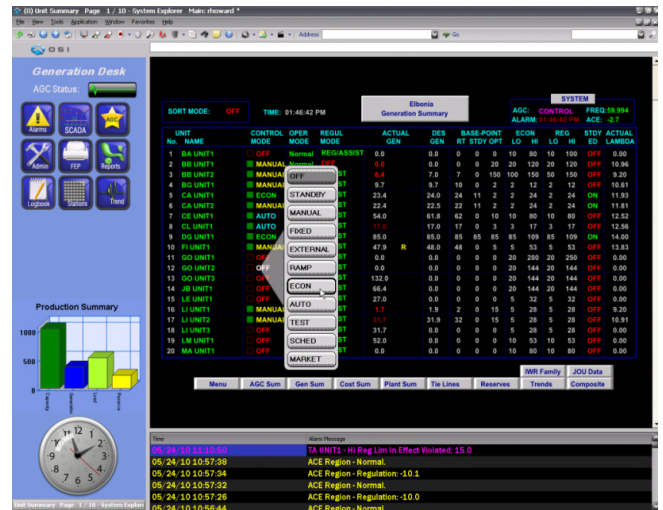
(0) Unit Summary Page 1 / 10 - System Explorer Main: rhoward *

File View Tools Application Window Favorites Help

Address Go

OSI

Generation Desk

AGC Status:

Alarms SCADA AGC

Admin FEP Reports

Logbook Stations Trend

Production Summary

1000

500

0

Capacity Generation Load Reserve

SORT MODE: OFF TIME: 01:46:42 PM

Elbonia
Generation Summary

SYSTEM

AGC: CONTROL FREQ: 59.994
ALARM: 01:46:42 PM ACE: -2.7

| UNIT No. | NAME | CONTROL MODE | OPER MODE | REGUL MODE | ACTUAL GEN | DES GEN | BASE-POINT RT | STDY | OPT | ECON LO | ECON HI | REG LO | REG HI | STDY ED | ACTUAL LAMBDA |
|---|---|---|---|---|---|---|---|---|---|---|---|---|---|---|---|
| 1 | BA UNIT1 | OFF | Normal | REG/ASSIST | 0.0 | 0.0 | 0 | 0 | 0 | 10 | 80 | 10 | 100 | OFF | 0.00 |
| 2 | BB UNIT1 | MANUAL | Normal | OFF | 0.0 | 0.0 | 0 | 20 | 20 | 120 | 20 | 120 | 20 | OFF | 10.96 |
| 3 | BB UNIT2 | MANUAL | | ST | 6.4 | 7.0 | 7 | 0 | 150 | 100 | 150 | 50 | 150 | OFF | 9.20 |
| 4 | BG UNIT1 | MANUAL | | ST | 9.7 | 9.7 | 10 | 0 | 2 | 2 | 12 | 2 | 12 | OFF | 10.61 |
| 5 | CA UNIT1 | ECON | | ST | 23.4 | 24.0 | 24 | 11 | 2 | 24 | 2 | 24 | ON | 11.93 |
| 6 | CA UNIT2 | MANUAL | | ST | 22.4 | 22.5 | 22 | 11 | 2 | 2 | 24 | 2 | 24 | ON | 11.81 |
| 7 | CE UNIT1 | AUTO | | ST | 54.0 | 61.8 | 62 | 0 | 10 | 10 | 80 | 10 | 80 | OFF | 12.52 |
| 8 | CL UNIT1 | AUTO | | ST | 17.0 | 17.0 | 17 | 0 | 3 | 3 | 17 | 3 | 17 | OFF | 12.56 |
| 9 | DG UNIT1 | ECON | | ST | 85.0 | 85.0 | 85 | 85 | 85 | 109 | 85 | 109 | ON | 14.00 |
| 10 | FI UNIT1 | MANUAL | | ST | 47.9 R | 48.0 | 48 | 0 | 5 | 5 | 53 | 5 | 53 | OFF | 13.83 |
| 11 | GO UNIT1 | OFF | | ST | 0.0 | 0.0 | 0 | 0 | 0 | 20 | 200 | 20 | 250 | OFF | 0.00 |
| 12 | GO UNIT2 | OFF | | ST | 0.0 | 0.0 | 0 | 0 | 0 | 20 | 144 | 20 | 144 | OFF | 0.00 |
| 13 | GO UNIT3 | OFF | | ST | 132.0 | 0.0 | 0 | 0 | 0 | 20 | 144 | 20 | 144 | OFF | 0.00 |
| 14 | JB UNIT1 | OFF | | ST | 66.4 | 0.0 | 0 | 0 | 0 | 20 | 144 | 20 | 144 | OFF | 0.00 |
| 15 | LE UNIT1 | OFF | | ST | 27.0 | 0.0 | 0 | 0 | 5 | 32 | 5 | 32 | OFF | 0.00 |
| 16 | LI UNIT1 | MANUAL | | ST | 1.7 | 1.9 | 2 | 0 | 15 | 5 | 28 | 5 | 28 | OFF | 9.20 |
| 17 | LI UNIT2 | MANUAL | | ST | 31.7 | 31.9 | 32 | 0 | 15 | 5 | 28 | 5 | 28 | OFF | 10.91 |
| 18 | LI UNIT3 | OFF | | ST | 31.7 | 0.0 | 0 | 0 | 0 | 5 | 28 | 5 | 28 | OFF | 0.00 |
| 19 | LM UNIT1 | OFF | | ST | 52.0 | 0.0 | 0 | 0 | 0 | 10 | 53 | 10 | 53 | OFF | 0.00 |
| 20 | MA UNIT1 | OFF | | ST | 0.0 | 0.0 | 0 | 0 | 0 | 10 | 80 | 10 | 80 | OFF | 0.00 |

OFF
STANDBY
MANUAL
FIXED
EXTERNAL
RAMP
ECON
AUTO
TEST
SCHED
MARKET

IWR Family JOU Data

Menu AGC Sum Gen Sum Cost Sum Plant Sum Tie Lines Reserves Trends Composite

Time Alarm Message
05/24/10 11:10:50 TA UNIT1 - Hi Reg Lim In Effect Violated: 15.0
05/24/10 10:57:38 ACE Region - Normal.
05/24/10 10:57:34 ACE Region - Regulation: -10.1
05/24/10 10:57:32 ACE Region - Normal.
05/24/10 10:57:26 ACE Region - Regulation: -10.0
05/24/10 10:56:44 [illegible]

Unit Summary Page 1 / 10 - System Explorer